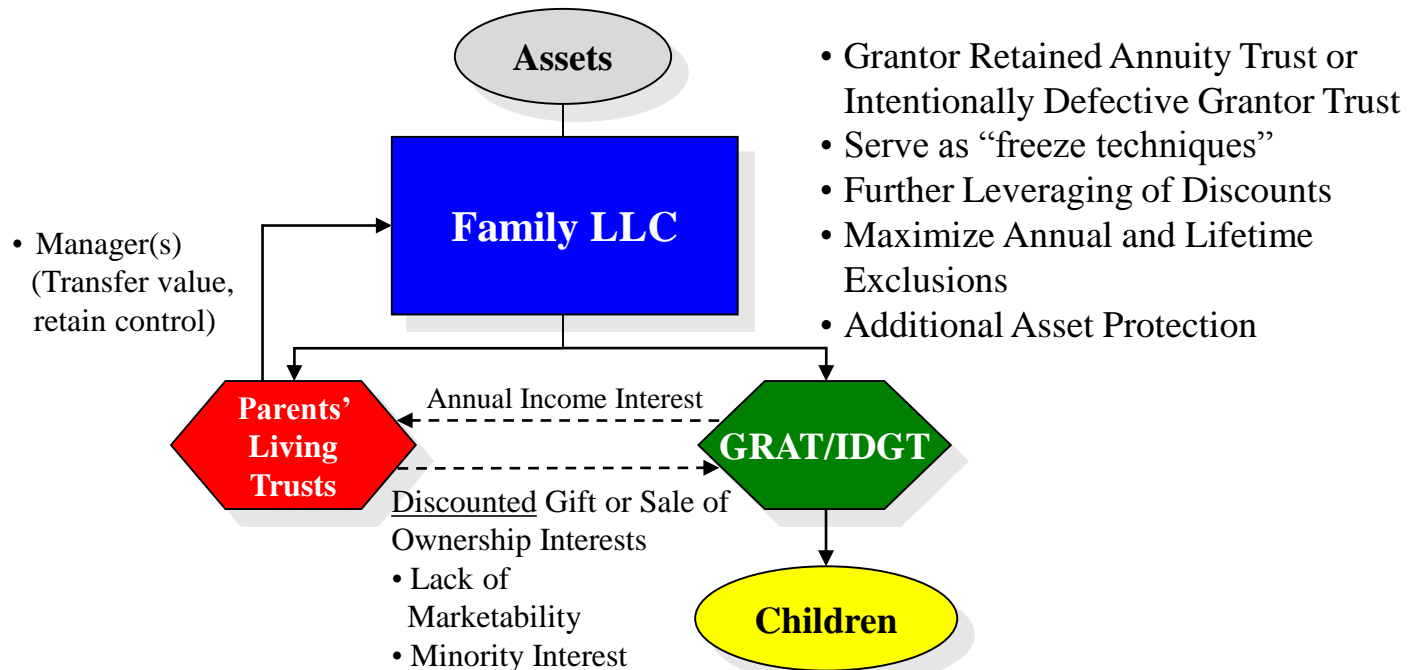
Assets

Family LLC

• Manager(s) (Transfer value, retain control)

• Grantor Retained Annuity Trust or Intentionally Defective Grantor Trust
• Serve as “freeze techniques”
• Further Leveraging of Discounts
• Maximize Annual and Lifetime Exclusions
• Additional Asset Protection

Parents’ Living Trusts

Annual Income Interest

GRAT/IDGT

Discounted Gift or Sale of Ownership Interests
• Lack of Marketability
• Minority Interest

Children